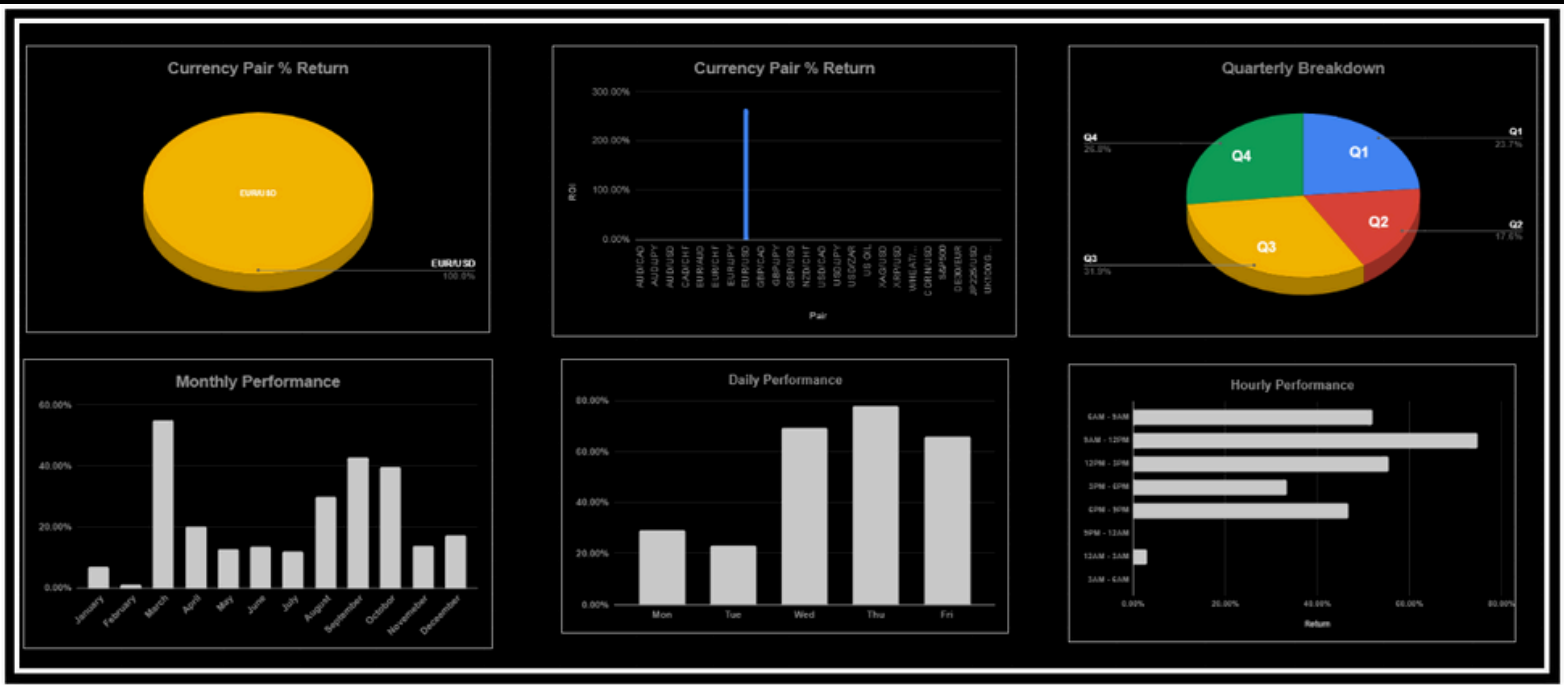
Currency Pair % Return

EUR/USD

EUR/USD
100.0%

Currency Pair % Return

300.00%
200.00%
100.00%
0.00%

ROI

AUD/CAD
AUD/JPY
AUD/USD
CAD/CHF
EUR/AUD
EUR/CHF
EUR/JPY
EUR/USD
GBP/CAD
GBP/JPY
GBP/USD
NZD/CHF
USD/CAD
USD/JPY
USD/ZAR
US OIL
XAG/USD
XRP/USD
WHEAT/...
CORN/USD
S&P500
DE30/EUR
JP225/USD
UK100/G...

Pair

Quarterly Breakdown

Q4
26.8%

Q1
23.7%

Q2
17.6%

Q3
31.9%

Q4
Q1
Q2
Q3

Monthly Performance

60.00%
40.00%
20.00%
0.00%

January
February
March
April
May
June
July
August
September
October
November
December

Daily Performance

80.00%
60.00%
40.00%
20.00%
0.00%

Mon
Tue
Wed
Thu
Fri

Hourly Performance

6AM - 9AM
9AM - 12PM
12PM - 3PM
3PM - 6PM
6PM - 9PM
9PM - 12AM
12AM - 3AM
3AM - 6AM

0.00%
20.00%
40.00%
60.00%
80.00%

Return